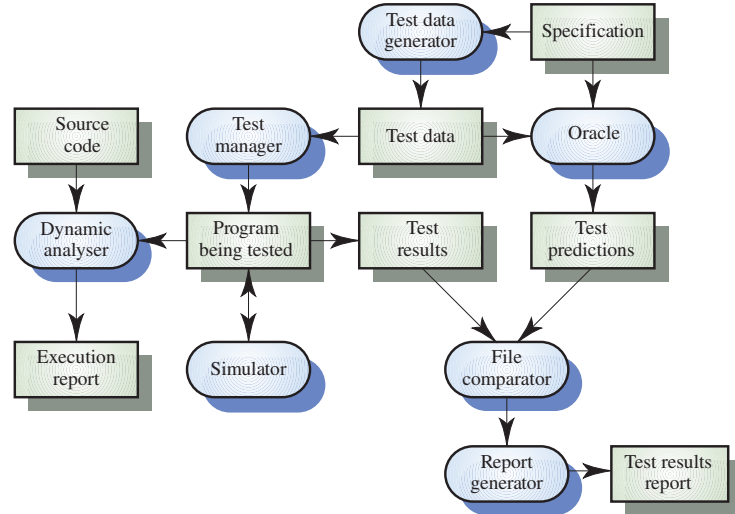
Test data generator

Specification

Source code

Test manager

Test data

Oracle

Dynamic analyser

Program being tested

Test results

Test predictions

Execution report

Simulator

File comparator

Report generator

Test results report